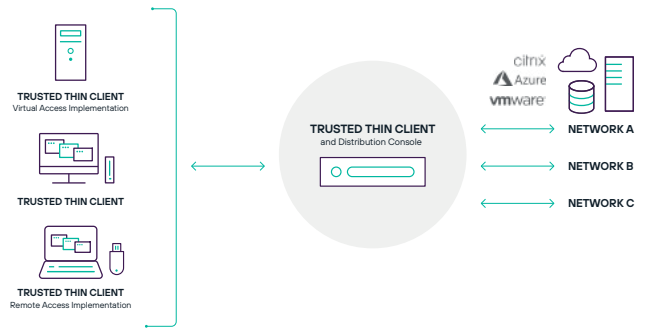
TRUSTED THIN CLIENT
Virtual Access Implementation

TRUSTED THIN CLIENT

TRUSTED THIN CLIENT
Remote Access Implementation

TRUSTED THIN CLIENT
and Distribution Console

citrix
Azure
vmware

NETWORK A

NETWORK B

NETWORK C